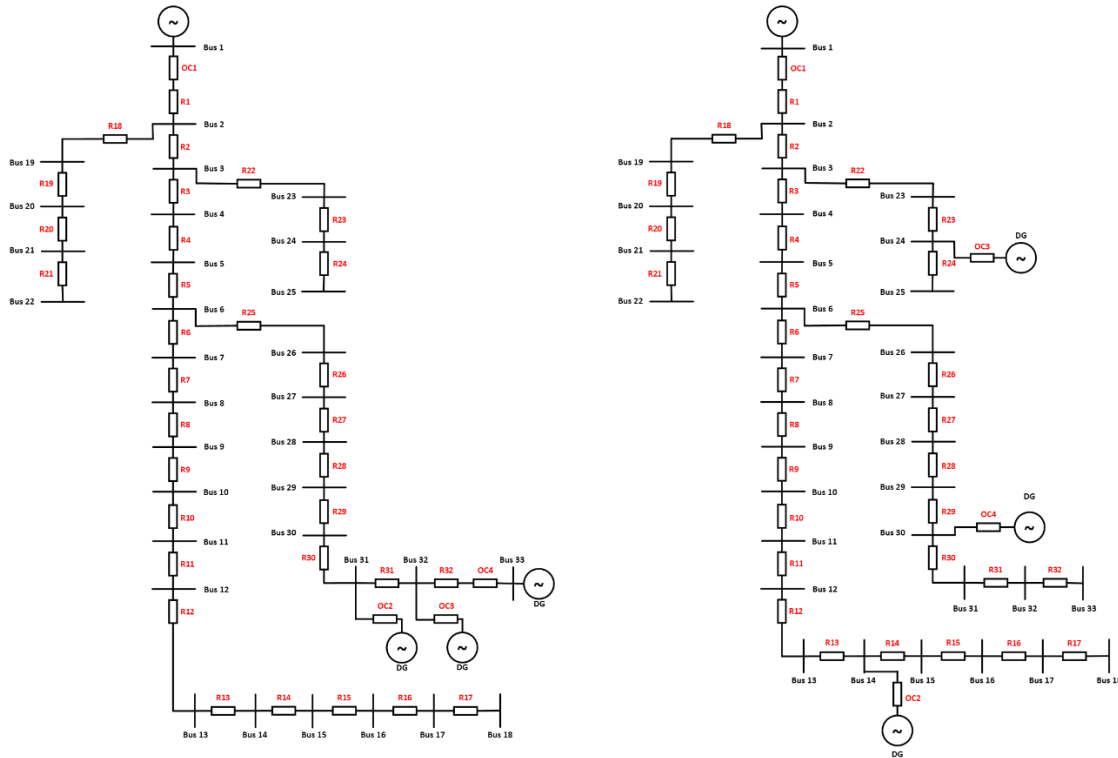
~
Bus 1
OC1
R1
Bus 2
R18
Bus 19
R2
Bus 3
R22
R19
Bus 20
R3
Bus 4
Bus 23
R20
R23
Bus 21
R4
Bus 24
R21
Bus 5
R24
Bus 22
R5
Bus 25
Bus 6
R25
R6
Bus 7
Bus 26
R7
R26
Bus 8
Bus 27
R8
R27
Bus 9
Bus 28
R9
R28
Bus 10
Bus 29
R10
R29
Bus 11
Bus 30
R11
R30
Bus 31
Bus 32
Bus 33
Bus 12
R31
R32
OC4
~
DG
R12
OC2
OC3
~
DG
~
DG
R13
R14
R15
R16
R17
Bus 13
Bus 14
Bus 15
Bus 16
Bus 17
Bus 18

~
Bus 1
OC1
R1
Bus 2
R18
Bus 19
R2
Bus 3
R22
R19
Bus 20
R3
Bus 4
Bus 23
R20
R23
Bus 21
R4
Bus 24
OC3
DG
~
R21
Bus 5
R24
Bus 22
R5
Bus 25
Bus 6
R25
R6
Bus 7
Bus 26
R7
R26
Bus 8
Bus 27
R8
R27
Bus 9
Bus 28
R9
R28
Bus 10
Bus 29
DG
R10
R29
OC4
~
Bus 11
Bus 30
R11
R30
R31
R32
Bus 12
Bus 31
Bus 32
Bus 33
R12
R13
R14
R15
R16
R17
Bus 13
Bus 14
Bus 15
Bus 16
Bus 17
Bus 1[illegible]
OC2
~
DG